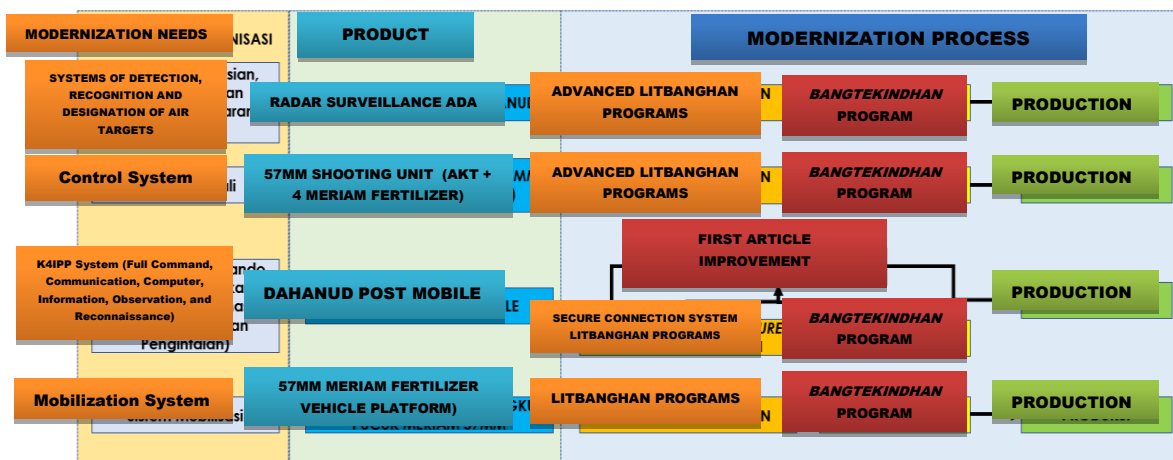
MODERNIZATION NEEDS

NISASI

PRODUCT

MODERNIZATION PROCESS

SYSTEMS OF DETECTION, RECOGNITION AND DESIGNATION OF AIR TARGETS

sian,

an

aran

RADAR SURVEILLANCE ADA

ANUD

ADVANCED LITBANGHAN PROGRAMS

N

BANGTEKINDHAN PROGRAM

PRODUCTION

Control System

li

57MM SHOOTING UNIT (AKT + 4 MERIAM FERTILIZER)

M

ADVANCED LITBANGHAN PROGRAMS

N

BANGTEKINDHAN PROGRAM

PRODUCTION

FIRST ARTICLE IMPROVEMENT

K4IPP System (Full Command, Communication, Computer, Information, Observation, and Reconnaissance)

ando

ka

an

Pengintaian)

DAHANUD POST MOBILE

LE

SECURE CONNECTION SYSTEM LITBANGHAN PROGRAMS

URE

N

BANGTEKINDHAN PROGRAM

PRODUCTION

Mobilization System

57MM MERIAM FERTILIZER VEHICLE PLATFORM)

GKU

PUCUK MERIAM 57MM

LITBANGHAN PROGRAMS

N

BANGTEKINDHAN PROGRAM

PRODUCTION